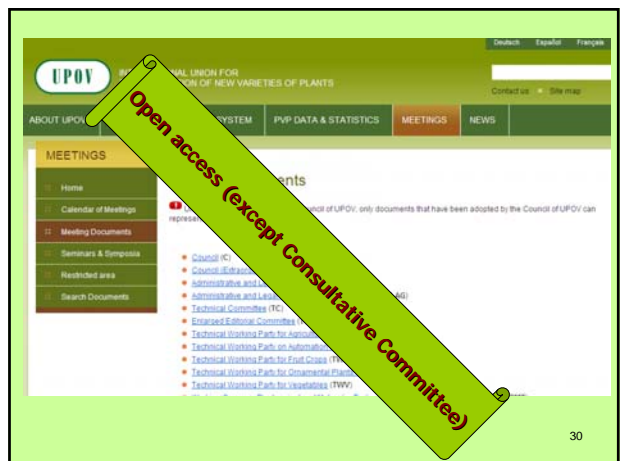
Deutsch Español Français

UPOV IN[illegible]NAL UNION FOR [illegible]ON OF NEW VARIETIES OF PLANTS

Contact us Site map

ABOUT UPOV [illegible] SYSTEM PVP DATA & STATISTICS MEETINGS NEWS

MEETINGS

Home
Calendar of Meetings
Meeting Documents
Seminars & Symposia
Restricted area
Search Documents

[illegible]ents

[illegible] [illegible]ouncil of UPOV; only documents that have been adopted by the Council of UPOV can represe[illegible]

Council (C)
Council (Extraor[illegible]
Administrative and L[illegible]
Administrative and Leg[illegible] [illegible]AG)
Technical Committee (TC)
Enlarged Editorial Committee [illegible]
Technical Working Party for Agricul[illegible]
Technical Working Party on Automatio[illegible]
Technical Working Party for Fruit Crops (TW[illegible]
Technical Working Party for Ornamental Plant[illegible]
Technical Working Party for Vegetables (TWV)

Open access (except Consultative Committee)

30